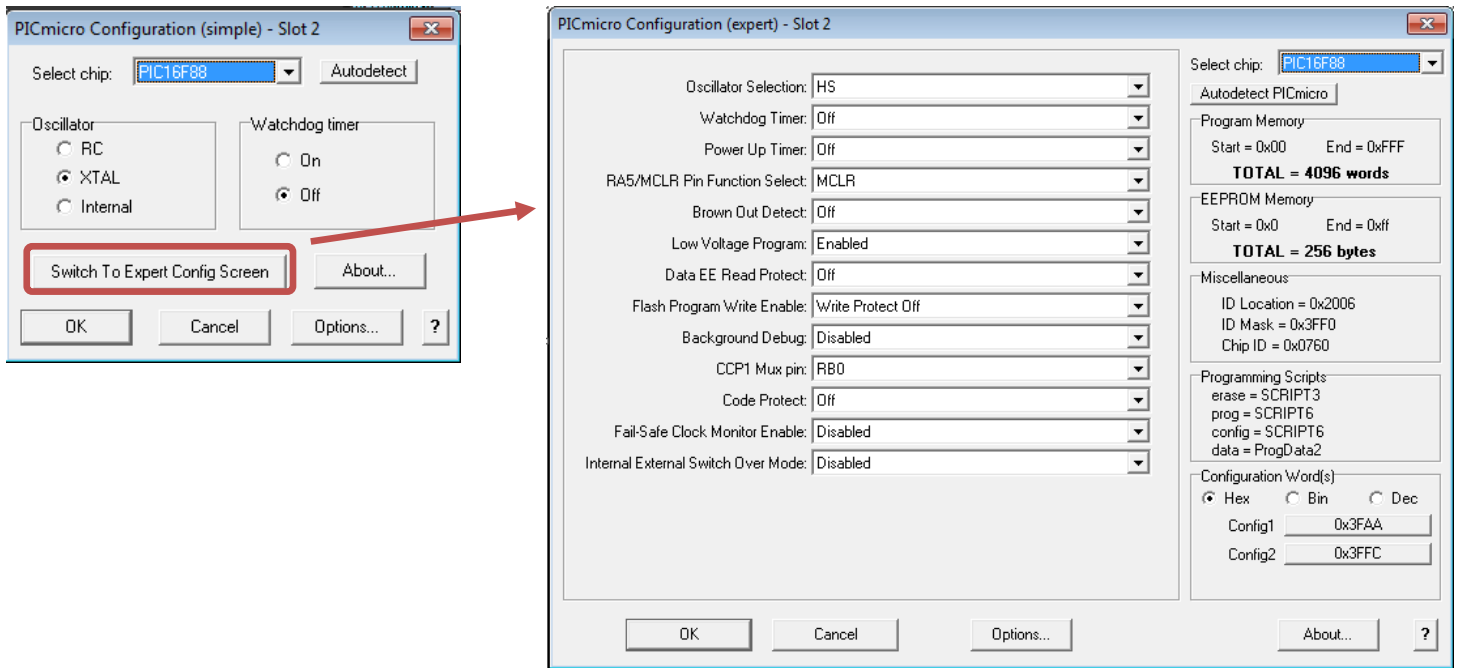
PICmicro Configuration (simple) - Slot 2

Select chip: PIC16F88 Autodetect

Oscillator
RC
XTAL
Internal

Watchdog timer
On
Off

Switch To Expert Config Screen
About...

OK Cancel Options... ?

PICmicro Configuration (expert) - Slot 2

| | |
|---|---|
| Oscillator Selection: | HS |
| Watchdog Timer: | Off |
| Power Up Timer: | Off |
| RA5/MCLR Pin Function Select: | MCLR |
| Brown Out Detect: | Off |
| Low Voltage Program: | Enabled |
| Data EE Read Protect: | Off |
| Flash Program Write Enable: | Write Protect Off |
| Background Debug: | Disabled |
| CCP1 Mux pin: | RB0 |
| Code Protect: | Off |
| Fail-Safe Clock Monitor Enable: | Disabled |
| Internal External Switch Over Mode: | Disabled |

Select chip: PIC16F88
Autodetect PICmicro

Program Memory
Start = 0x00 End = 0xFFF
TOTAL = 4096 words

EEPROM Memory
Start = 0x0 End = 0xff
TOTAL = 256 bytes

Miscellaneous
ID Location = 0x2006
ID Mask = 0x3FF0
Chip ID = 0x0760

Programming Scripts
erase = SCRIPT3
prog = SCRIPT6
config = SCRIPT6
data = ProgData2

Configuration Word(s)
Hex Bin Dec
Config1 0x3FAA
Config2 0x3FFC

OK Cancel Options... About... ?